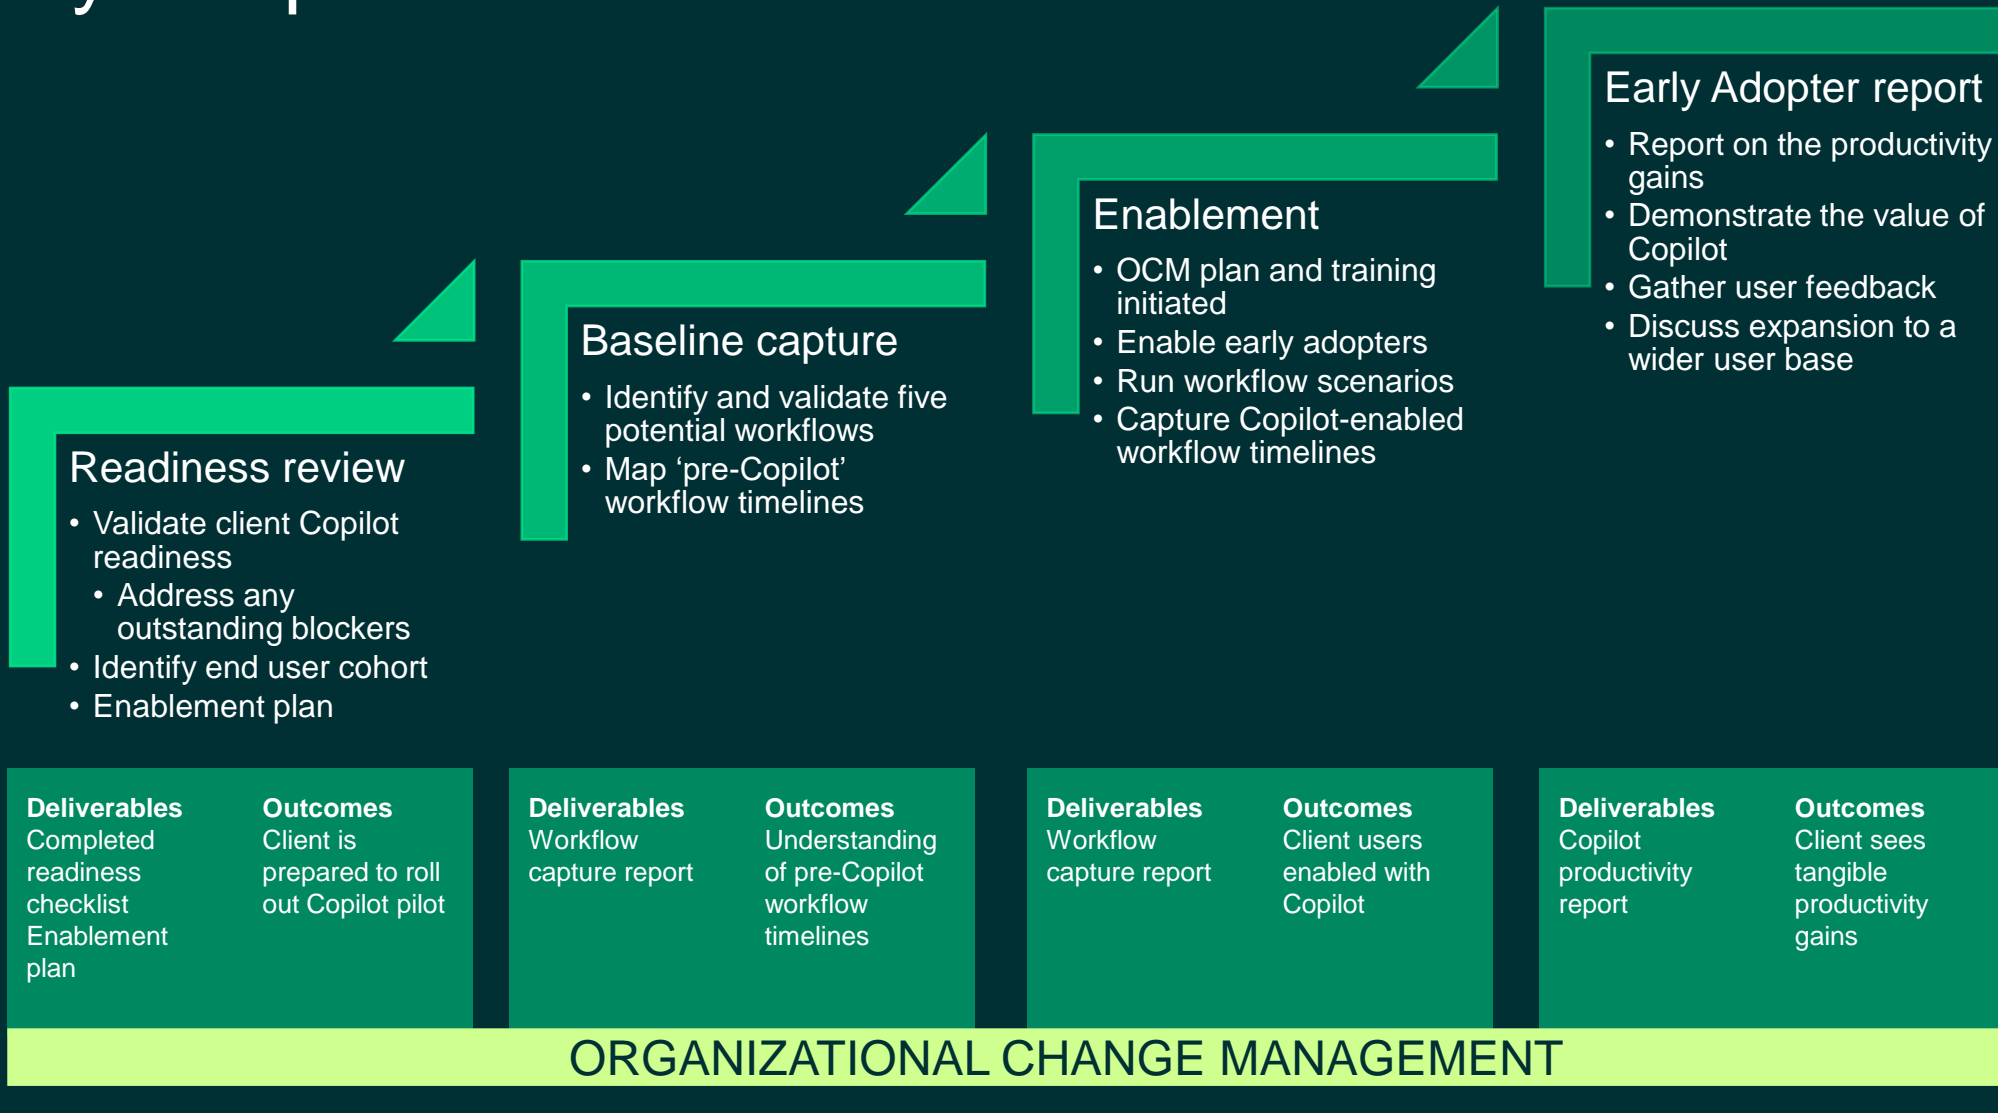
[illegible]

Readiness review

- Validate client Copilot readiness
  - Address any outstanding blockers
- Identify end user cohort
- Enablement plan

Baseline capture

- Identify and validate five potential workflows
- Map ‘pre-Copilot’ workflow timelines

Enablement

- OCM plan and training initiated
- Enable early adopters
- Run workflow scenarios
- Capture Copilot-enabled workflow timelines

Early Adopter report

- Report on the productivity gains
- Demonstrate the value of Copilot
- Gather user feedback
- Discuss expansion to a wider user base

**Deliverables**
Completed readiness checklist
Enablement plan

**Outcomes**
Client is prepared to roll out Copilot pilot

**Deliverables**
Workflow capture report

**Outcomes**
Understanding of pre-Copilot workflow timelines

**Deliverables**
Workflow capture report

**Outcomes**
Client users enabled with Copilot

**Deliverables**
Copilot productivity report

**Outcomes**
Client sees tangible productivity gains

ORGANIZATIONAL CHANGE MANAGEMENT